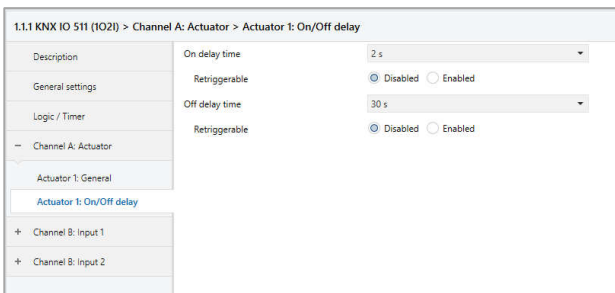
1.1.1 KNX IO 511 (1O2I) > Channel A: Actuator > Actuator 1: On/Off delay

Description

General settings

Logic / Timer

− Channel A: Actuator

Actuator 1: General

Actuator 1: On/Off delay

+ Channel B: Input 1

+ Channel B: Input 2

On delay time
2 s

Retriggerable
Disabled Enabled

Off delay time
30 s

Retriggerable
Disabled Enabled